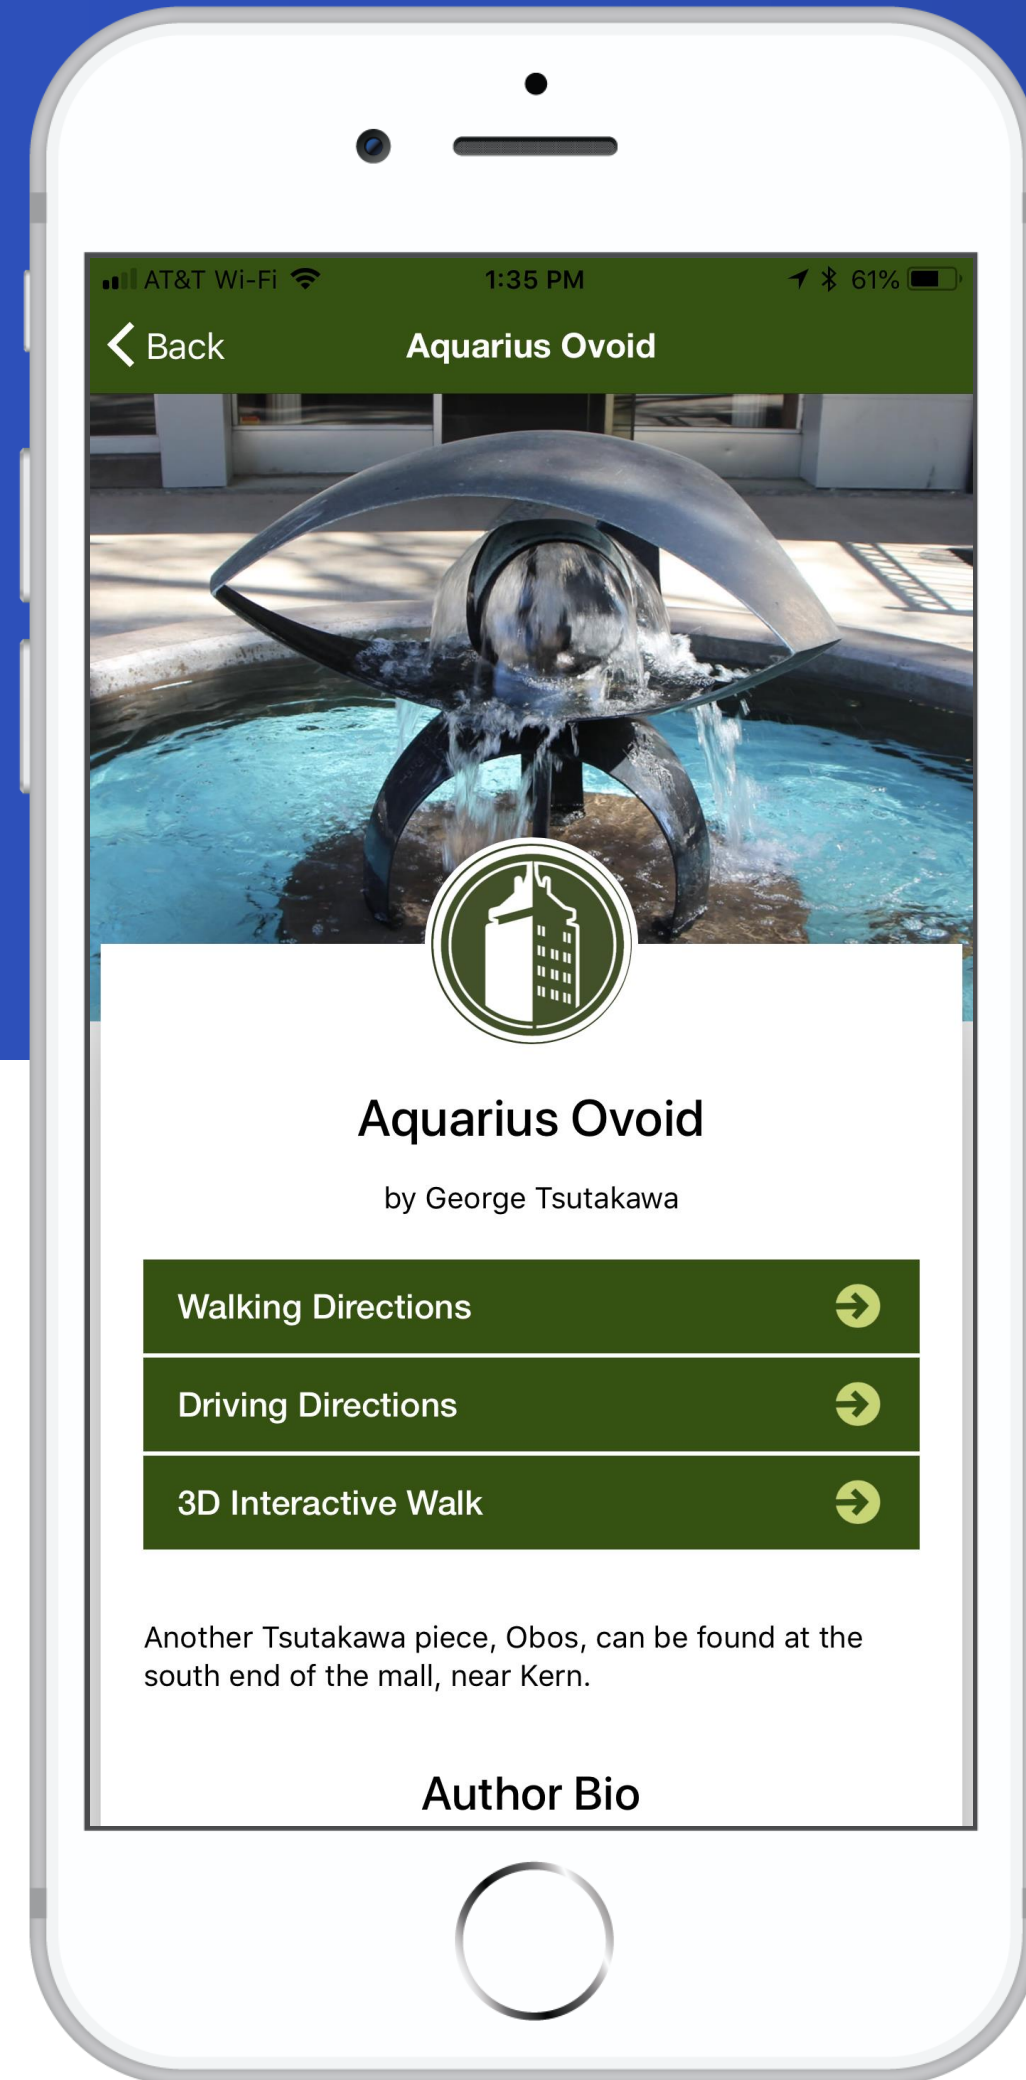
AT&T Wi-Fi 1:35 PM 61%

Back Aquarius Ovoid

Aquarius Ovoid

by George Tsutakawa

Walking Directions

Driving Directions

3D Interactive Walk

Another Tsutakawa piece, Obos, can be found at the south end of the mall, near Kern.

Author Bio